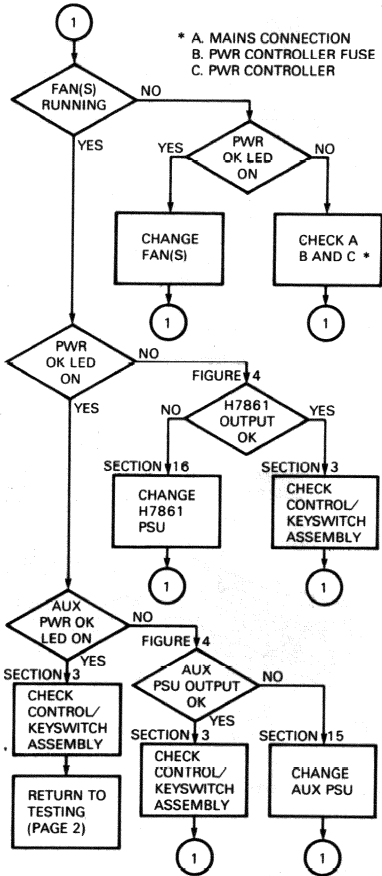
1

* A. MAINS CONNECTION
B. PWR CONTROLLER FUSE
C. PWR CONTROLLER

FAN(S) RUNNING

NO

YES

PWR OK LED ON

YES

NO

CHANGE FAN(S)

CHECK A B AND C *

1

1

PWR OK LED ON

NO

YES

FIGURE 4

H7861 OUTPUT OK

NO

YES

SECTION 16

SECTION 3

CHANGE H7861 PSU

CHECK CONTROL/ KEYSWITCH ASSEMBLY

1

1

AUX PWR OK LED ON

NO

YES

FIGURE 4

SECTION 3

CHECK CONTROL/ KEYSWITCH ASSEMBLY

AUX PSU OUTPUT OK

NO

YES

SECTION 3

SECTION 15

RETURN TO TESTING (PAGE 2)

CHECK CONTROL/ KEYSWITCH ASSEMBLY

CHANGE AUX PSU

1

1